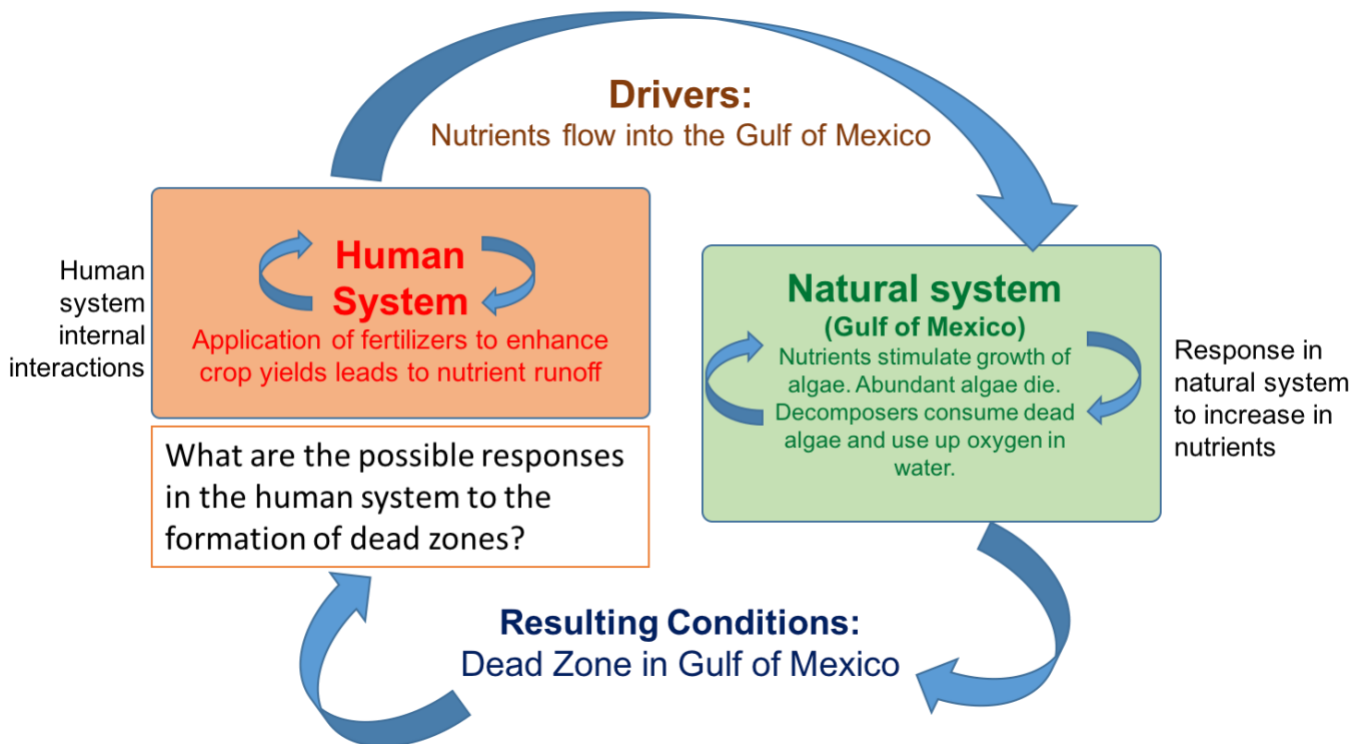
Drivers:
Nutrients flow into the Gulf of Mexico

Human system internal interactions

Human System
Application of fertilizers to enhance crop yields leads to nutrient runoff

What are the possible responses in the human system to the formation of dead zones?

Natural system
(Gulf of Mexico)
Nutrients stimulate growth of algae. Abundant algae die. Decomposers consume dead algae and use up oxygen in water.

Response in natural system to increase in nutrients

Resulting Conditions:
Dead Zone in Gulf of Mexico